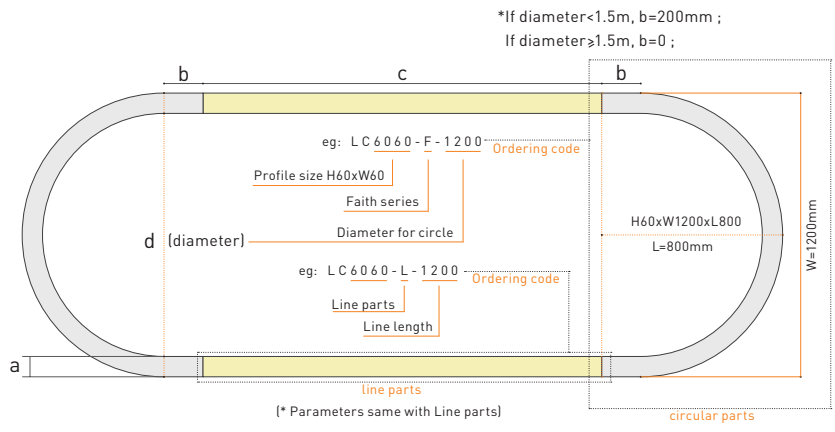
*If diameter<1.5m, b=200mm ;
If diameter≥1.5m, b=0 ;

b
c
b

eg: LC6060-F-1200 Ordering code
Profile size H60xW60
Faith series
Diameter for circle

d (diameter)

H60xW1200xL800
L=800mm
W=1200mm

eg: LC6060-L-1200 Ordering code
Line parts
Line length

a

line parts
(* Parameters same with Line parts)
circular parts